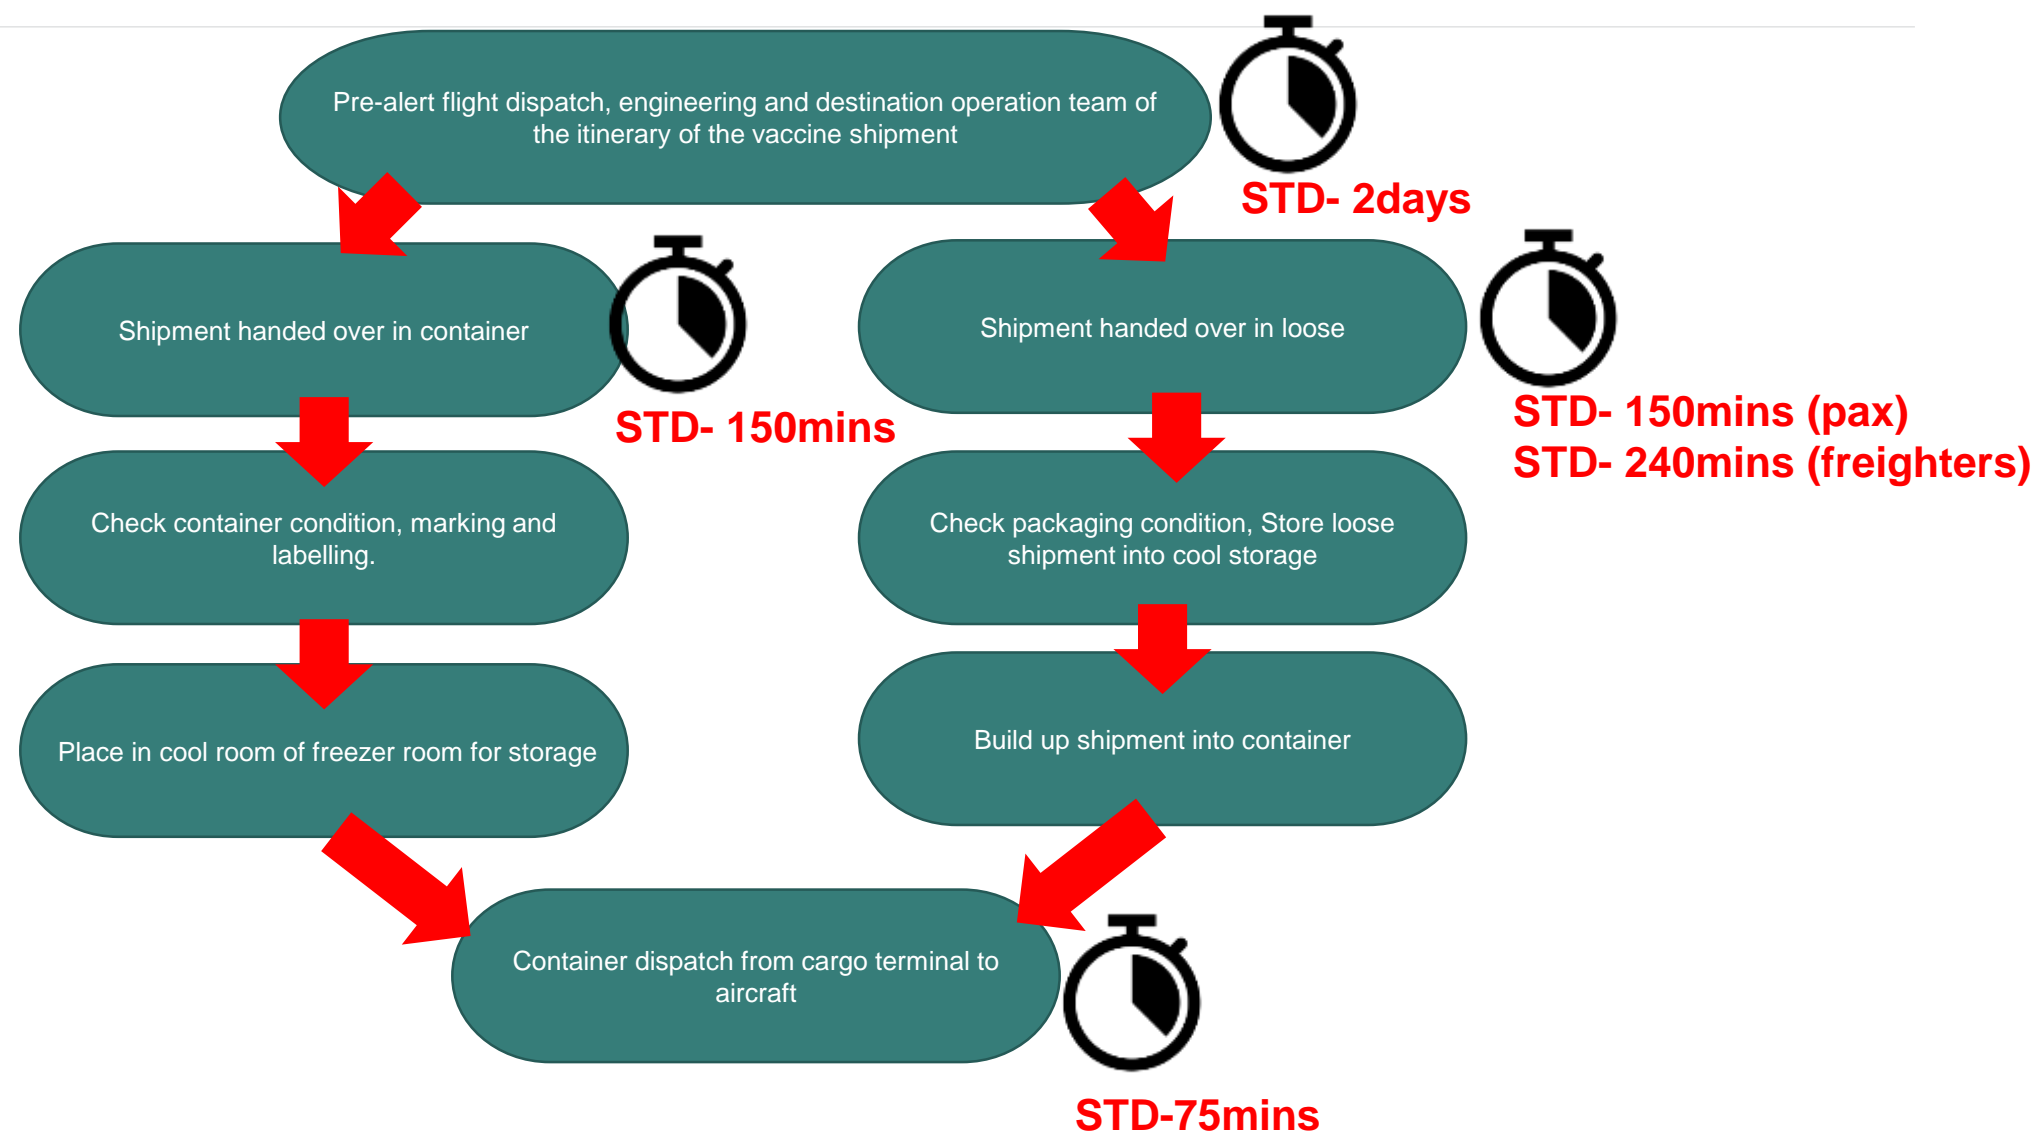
Pre-alert flight dispatch, engineering and destination operation team of the itinerary of the vaccine shipment

STD- 2days

Shipment handed over in container

STD- 150mins

Shipment handed over in loose

STD- 150mins (pax)
STD- 240mins (freighters)

Check container condition, marking and labelling.

Check packaging condition, Store loose shipment into cool storage

Place in cool room of freezer room for storage

Build up shipment into container

Container dispatch from cargo terminal to aircraft

STD-75mins